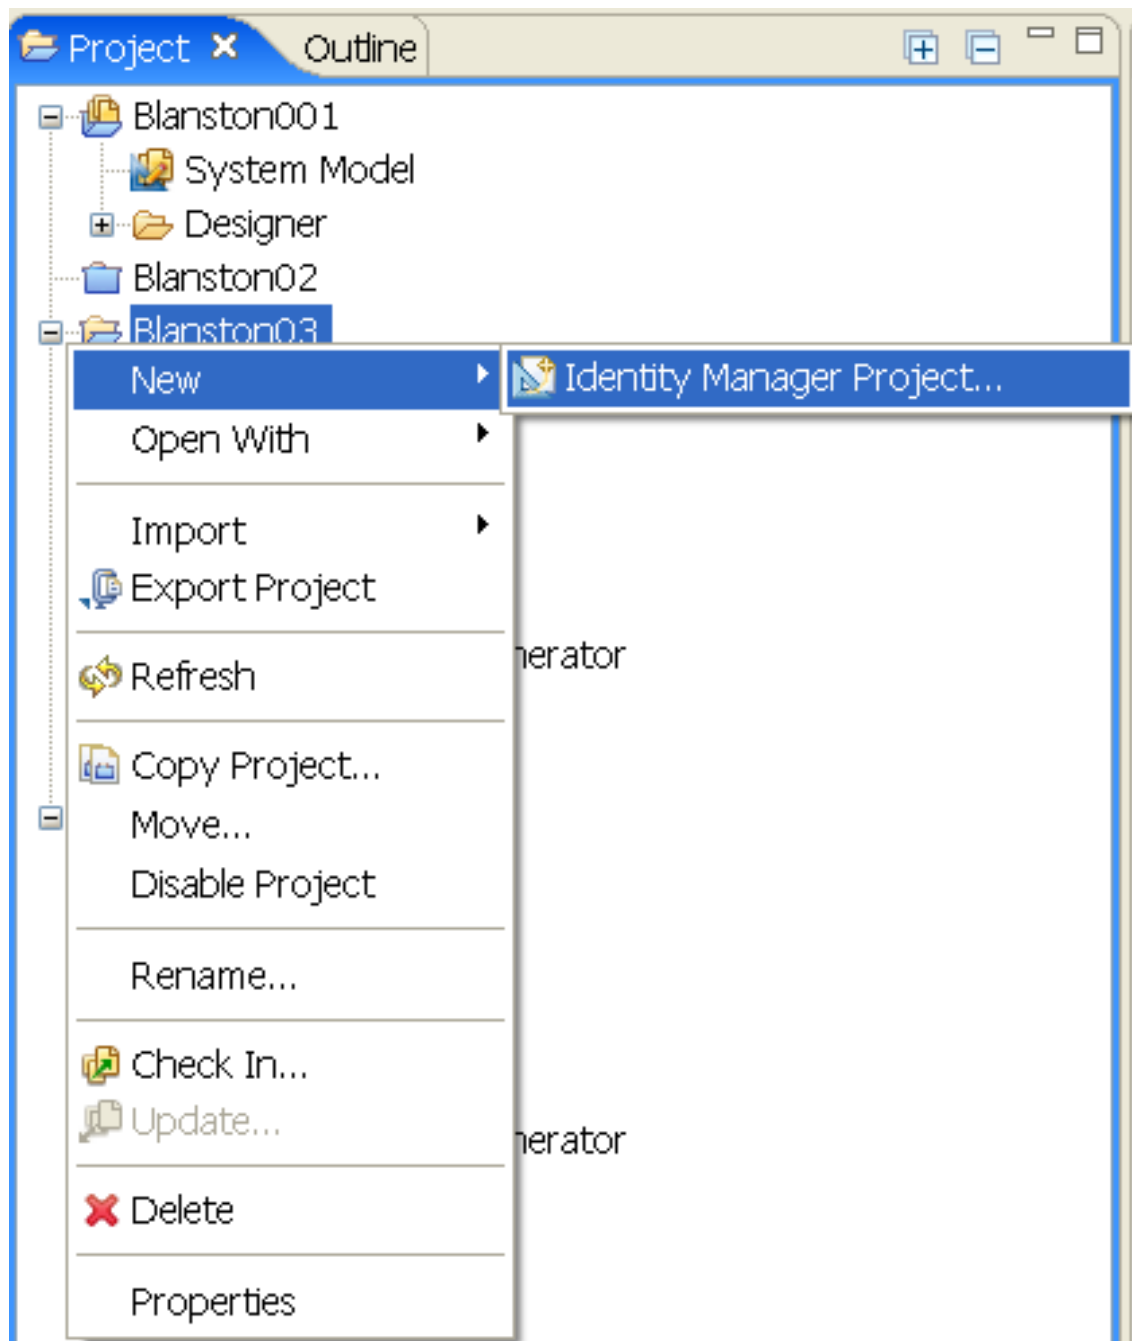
Project Outline

Blanston001
System Model
Designer
Blanston02
Blanston03

New
Identity Manager Project...
Open With
Import
Export Project
Refresh
Copy Project...
Move...
Disable Project
Rename...
Check In...
Update...
Delete
Properties

nerator
nerator